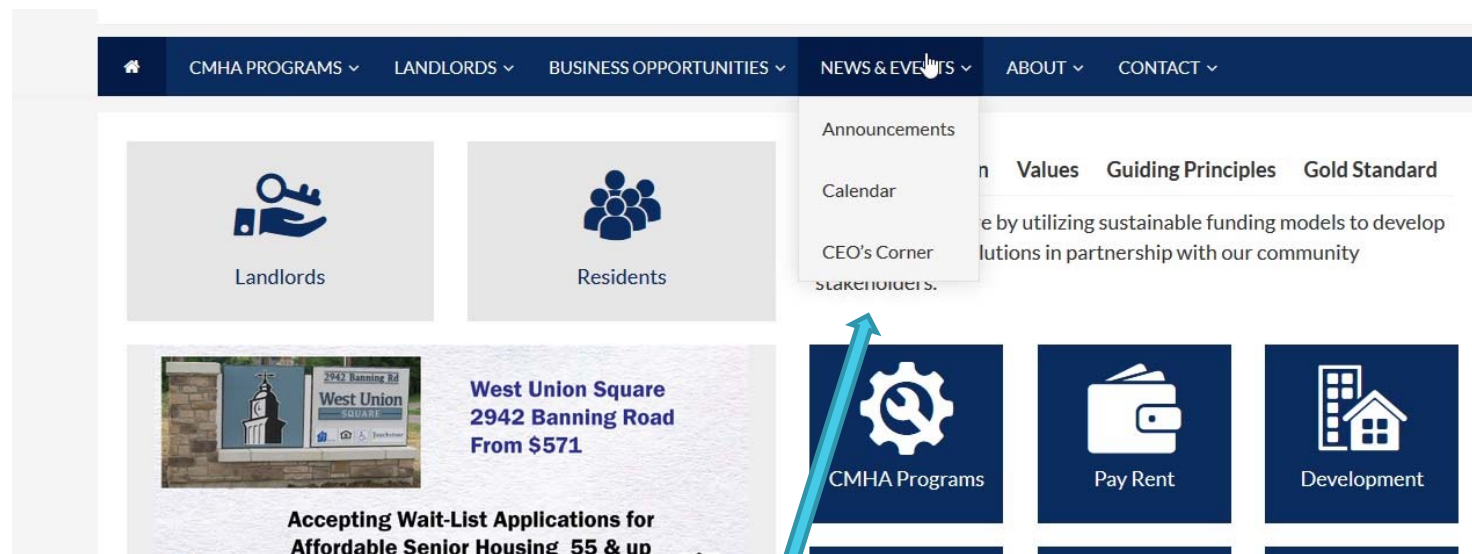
CMHA PROGRAMS ⌄ LANDLORDS ⌄ BUSINESS OPPORTUNITIES ⌄ NEWS & EVE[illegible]TS ⌄ ABOUT ⌄ CONTACT ⌄

Announcements

Calendar

CEO's Corner

Landlords

Residents

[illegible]n Values Guiding Principles Gold Standard

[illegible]e by utilizing sustainable funding models to develop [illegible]lutions in partnership with our community stakeholders.

2942 Banning Rd
West Union
SQUARE

West Union Square
2942 Banning Road
From $571

Accepting Wait-List Applications for
Affordable Senior Housing 55 & up

CMHA Programs

Pay Rent

Development